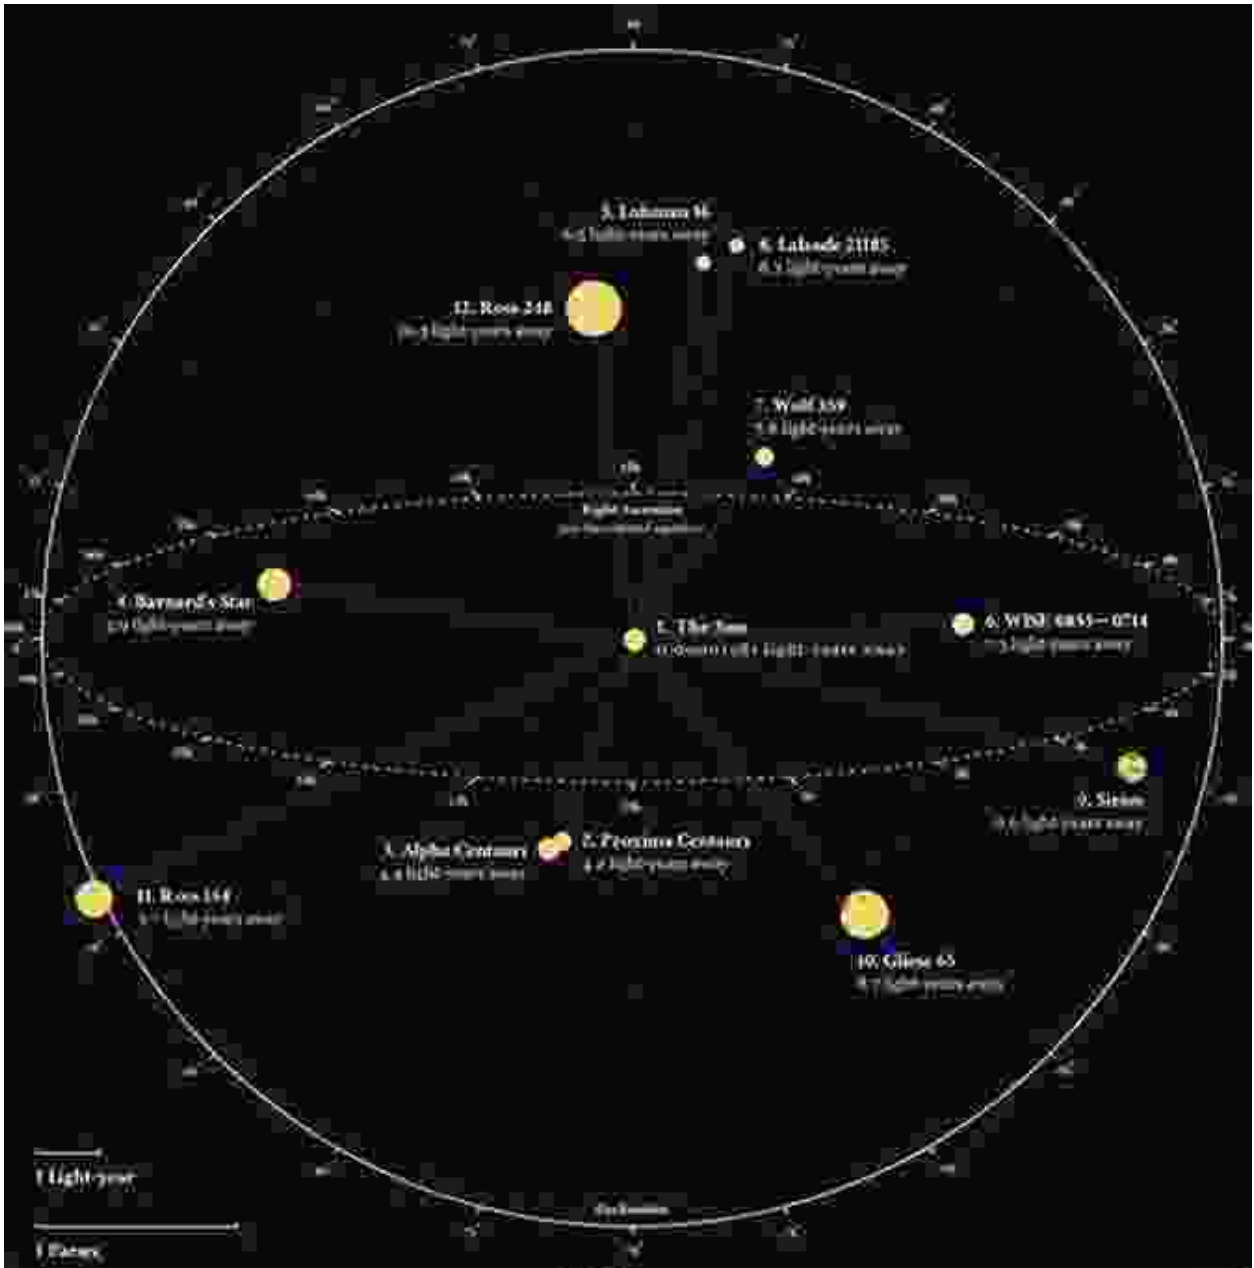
5. Luhman 16
6.5 light-years away

8. Lalande 21185
8.3 light-years away

12. Ross 248
10.3 light-years away

7. Wolf 359
7.8 light-years away

Right Ascension
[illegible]

4. Barnard's Star
5.9 light-years away

1. The Sun
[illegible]

6. WISE 0855−0714
7.3 light-years away

9. Sirius
8.6 light-years away

3. Alpha Centauri
4.4 light-years away

2. Proxima Centauri
4.2 light-years away

11. Ross 154
9.7 light-years away

10. Gliese 65
8.7 light-years away

1 Light-year

Declination

1 Parsec